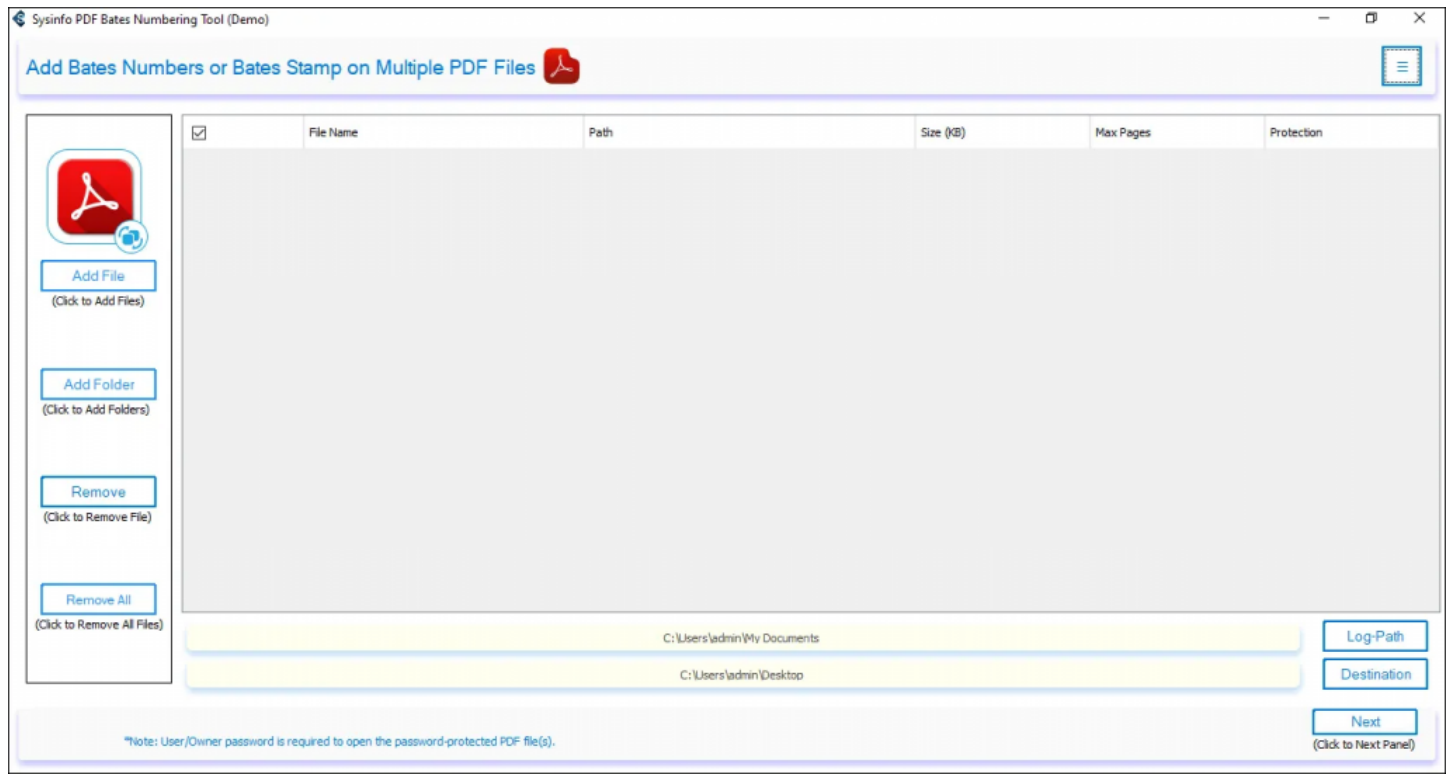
Sysinfo PDF Bates Numbering Tool (Demo)

Add Bates Numbers or Bates Stamp on Multiple PDF Files

| ☑ | File Name | Path | Size (KB) | Max Pages | Protection |
|---|---|---|---|---|---|

Add File
(Click to Add Files)

Add Folder
(Click to Add Folders)

Remove
(Click to Remove File)

Remove All
(Click to Remove All Files)

C:\Users\admin\My Documents

Log-Path

C:\Users\admin\Desktop

Destination

*Note: User/Owner password is required to open the password-protected PDF file(s).

Next
(Click to Next Panel)